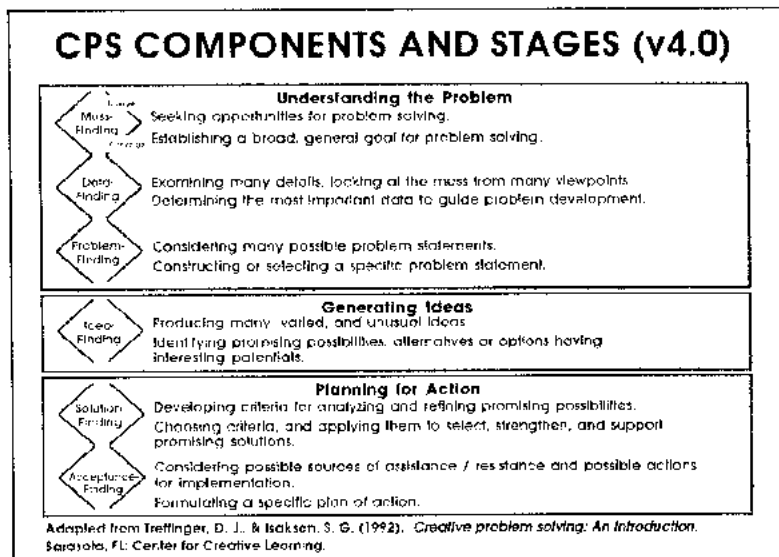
CPS COMPONENTS AND STAGES (v4.0)

Understanding the Problem

Mess-Finding

Seeking opportunities for problem solving.

Establishing a broad, general goal for problem solving.

Data-Finding

Examining many details, looking at the mess from many viewpoints.

Determining the most important data to guide problem development.

Problem-Finding

Considering many possible problem statements.

Constructing or selecting a specific problem statement.

Generating Ideas

Idea-Finding

Producing many, varied, and unusual ideas.

Identifying promising possibilities, alternatives or options having interesting potentials.

Planning for Action

Solution-Finding

Developing criteria for analyzing and refining promising possibilities.

Choosing criteria, and applying them to select, strengthen, and support promising solutions.

Acceptance-Finding

Considering possible sources of assistance / resistance and possible actions for implementation.

Formulating a specific plan of action.

Adapted from Treffinger, D. J., & Isaksen, S. G. (1992). Creative problem solving: An introduction. Sarasota, FL: Center for Creative Learning.